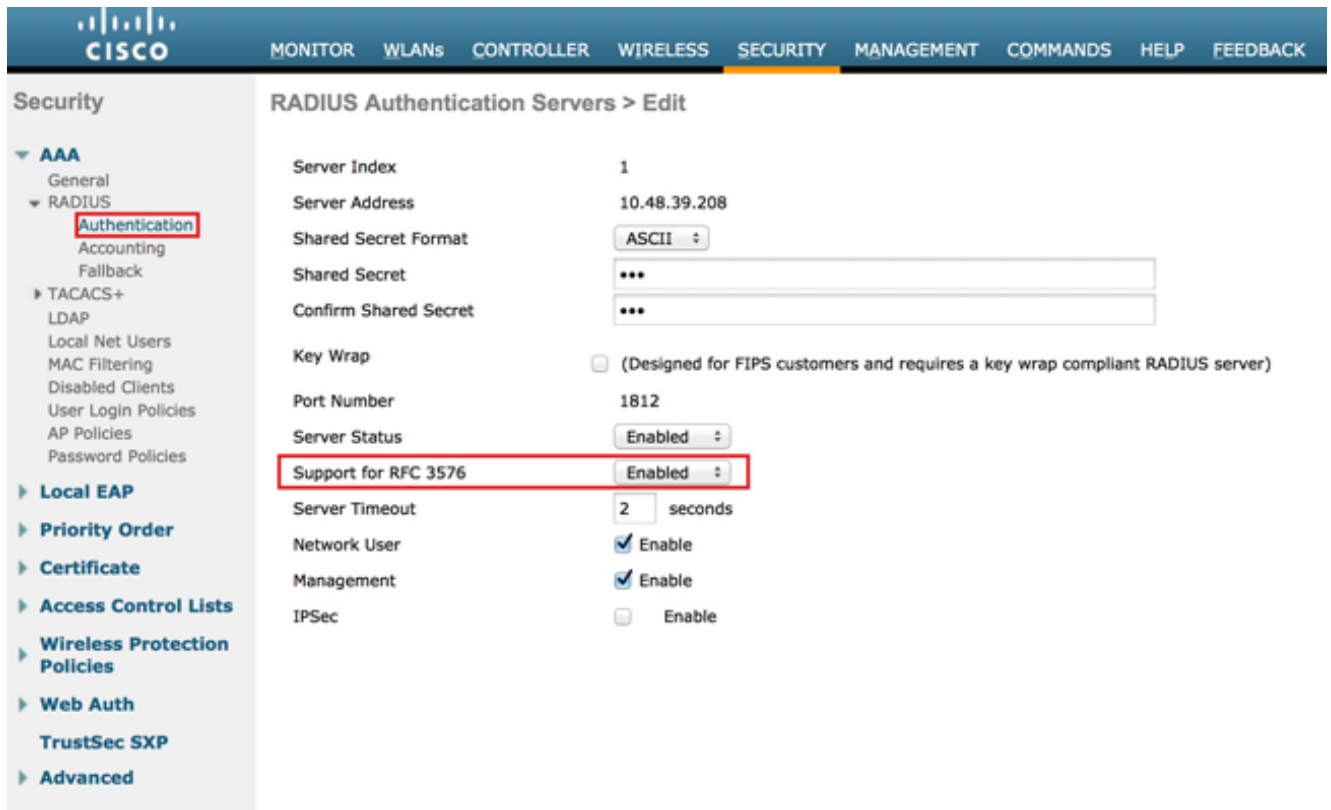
cisco

MONITOR WLANs CONTROLLER WIRELESS SECURITY MANAGEMENT COMMANDS HELP FEEDBACK

Security

AAA
General
RADIUS
Authentication
Accounting
Fallback
TACACS+
LDAP
Local Net Users
MAC Filtering
Disabled Clients
User Login Policies
AP Policies
Password Policies

Local EAP

Priority Order

Certificate

Access Control Lists

Wireless Protection Policies

Web Auth

TrustSec SXP

Advanced

RADIUS Authentication Servers > Edit

| | |
|---|---|
| Server Index | 1 |
| Server Address | 10.48.39.208 |
| Shared Secret Format | ASCII |
| Shared Secret | ••• |
| Confirm Shared Secret | ••• |
| Key Wrap | (Designed for FIPS customers and requires a key wrap compliant RADIUS server) |
| Port Number | 1812 |
| Server Status | Enabled |
| Support for RFC 3576 | Enabled |
| Server Timeout | 2 seconds |
| Network User | Enable |
| Management | Enable |
| IPSec | Enable |